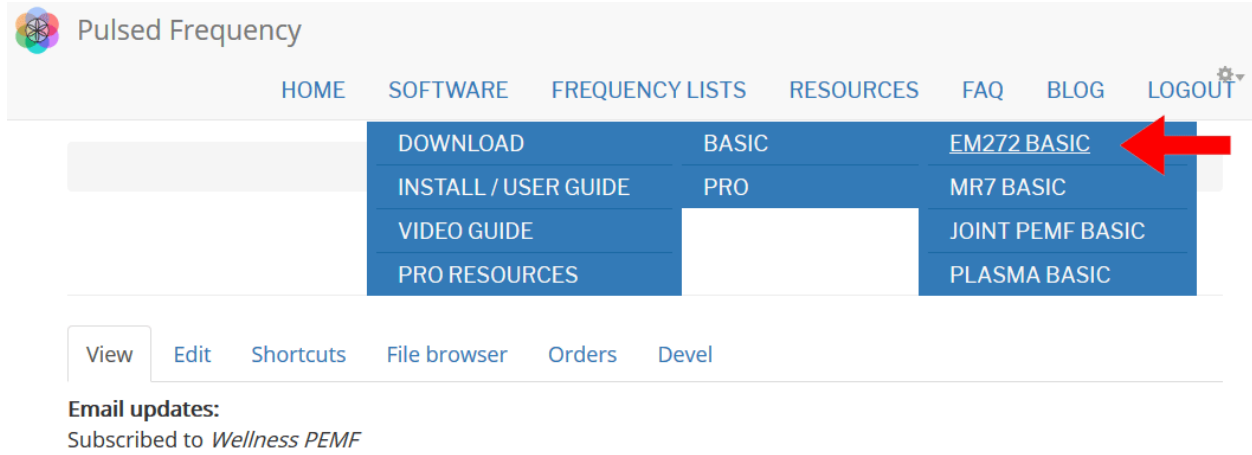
Pulsed Frequency

HOME SOFTWARE FREQUENCY LISTS RESOURCES FAQ BLOG LOGOUT

DOWNLOAD
INSTALL / USER GUIDE
VIDEO GUIDE
PRO RESOURCES

BASIC
PRO

EM272 BASIC
MR7 BASIC
JOINT PEMF BASIC
PLASMA BASIC

View Edit Shortcuts File browser Orders Devel

**Email updates:**
Subscribed to *Wellness PEMF*